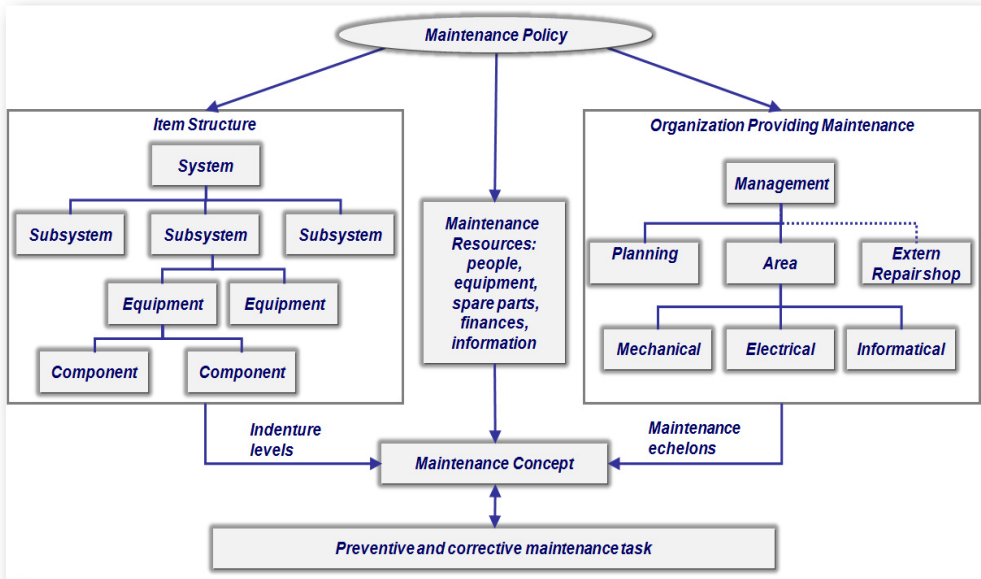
Maintenance Policy

Item Structure

System

Subsystem

Subsystem

Subsystem

Equipment

Equipment

Component

Component

Maintenance Resources: people, equipment, spare parts, finances, information

Organization Providing Maintenance

Management

Planning

Area

Extern Repair shop

Mechanical

Electrical

Informatical

Indenture levels

Maintenance echelons

Maintenance Concept

Preventive and corrective maintenance task